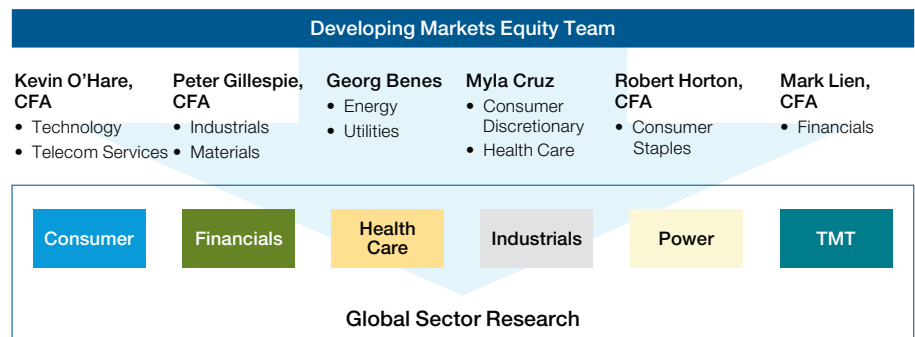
Developing Markets Equity Team

Kevin O'Hare, CFA
• Technology
• Telecom Services

Peter Gillespie, CFA
• Industrials
• Materials

Georg Benes
• Energy
• Utilities

Myla Cruz
• Consumer Discretionary
• Health Care

Robert Horton, CFA
• Consumer Staples

Mark Lien, CFA
• Financials

Consumer

Financials

Health Care

Industrials

Power

TMT

Global Sector Research